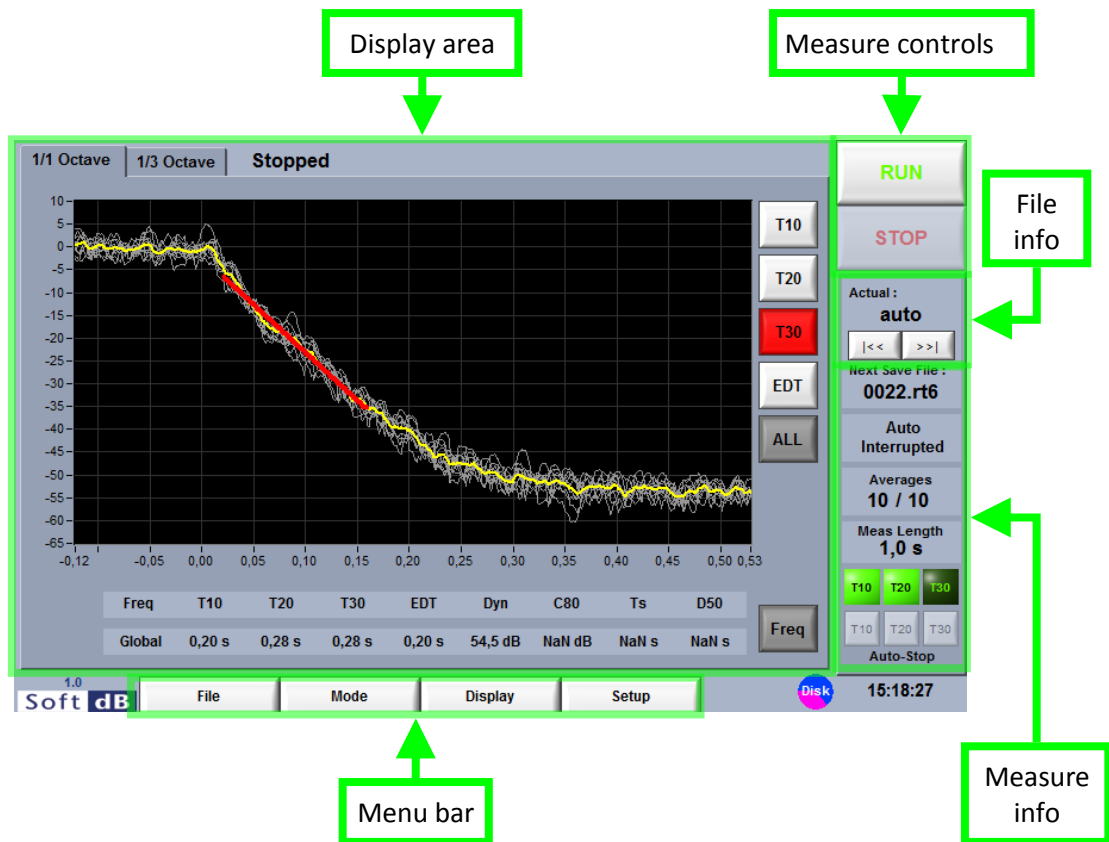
Display area

Measure controls

1/1 Octave
1/3 Octave
Stopped

RUN
STOP

File info

10
5
0
-5
-10
-15
-20
-25
-30
-35
-40
-45
-50
-55
-60
-65
-0,12
-0,05
0,00
0,05
0,10
0,15
0,20
0,25
0,30
0,35
0,40
0,45
0,50
0,53

T10
T20
T30
EDT
ALL

Actual :
auto
|<<
>>|
Next Save File :
0022.rt6
Auto Interrupted
Averages
10 / 10
Meas Length
1,0 s
T10 T20 T30
T10 T20 T30
Auto-Stop

| Freq | T10 | T20 | T30 | EDT | Dyn | C80 | Ts | D50 |
|---|---|---|---|---|---|---|---|---|
| Global | 0,20 s | 0,28 s | 0,28 s | 0,20 s | 54,5 dB | NaN dB | NaN s | NaN s |

Freq

1.0
Soft dB
File
Mode
Display
Setup
Disk
15:18:27

Menu bar

Measure info